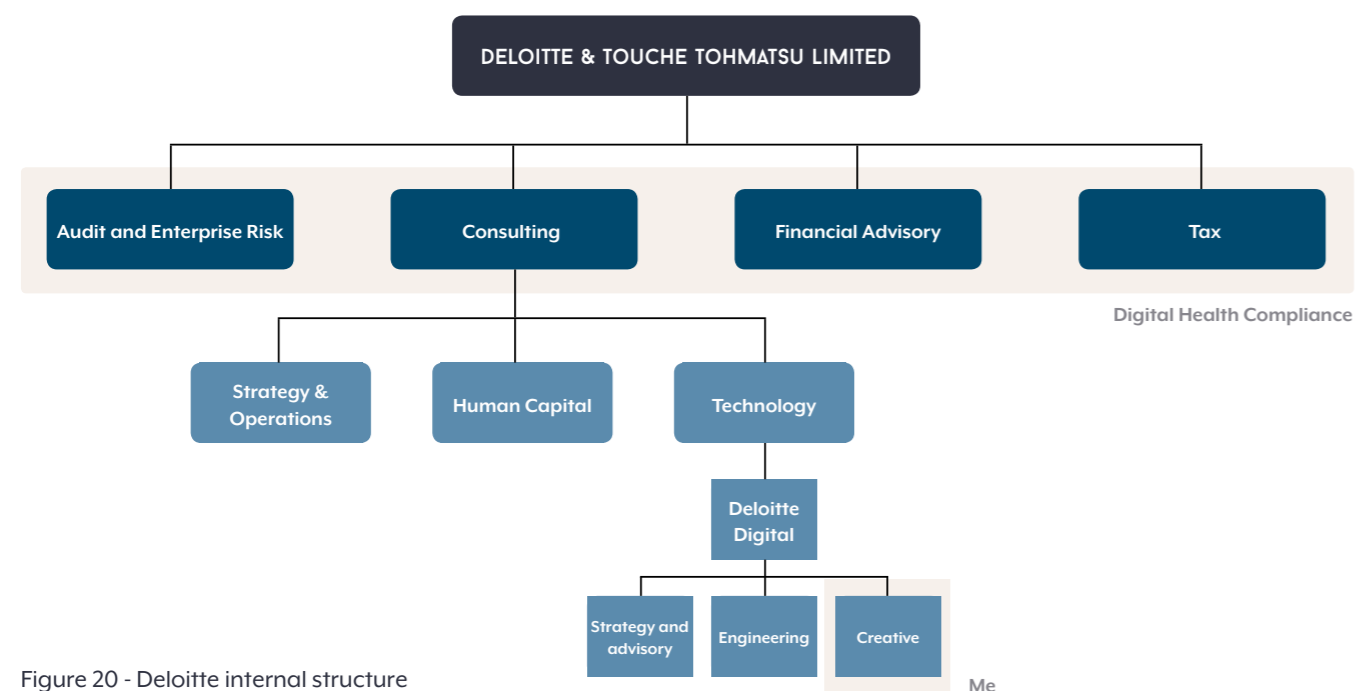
DELOITTE & TOUCHE TOHMATSU LIMITED

Audit and Enterprise Risk

Consulting

Financial Advisory

Tax

Digital Health Compliance

Strategy & Operations

Human Capital

Technology

Deloitte Digital

Strategy and advisory

Engineering

Creative

Me

Figure 20 - Deloitte internal structure